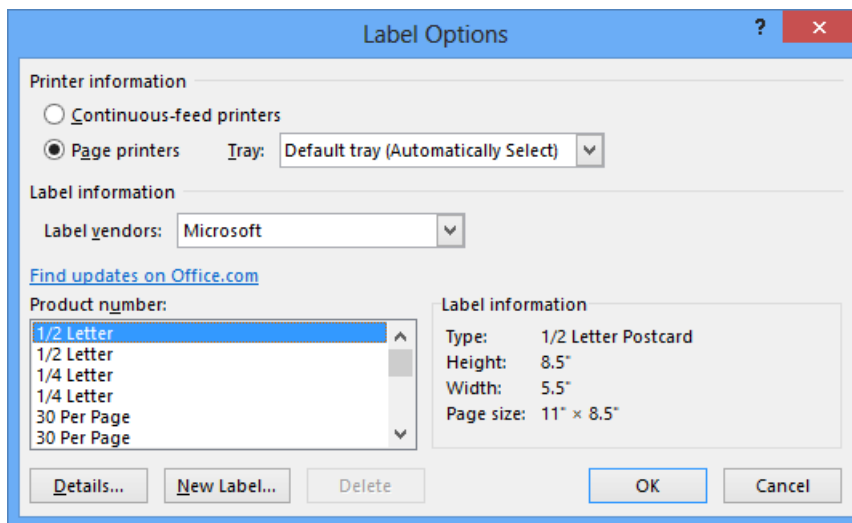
Label Options

?

Printer information

Continuous-feed printers

Page printers

Tray: Default tray (Automatically Select)

Label information

Label vendors: Microsoft

Find updates on Office.com

Product number:

1/2 Letter
1/2 Letter
1/4 Letter
1/4 Letter
30 Per Page
30 Per Page

Label information

| | |
|---|---|
| Type: | 1/2 Letter Postcard |
| Height: | 8.5" |
| Width: | 5.5" |
| Page size: | 11" × 8.5" |

Details...

New Label...

Delete

OK

Cancel